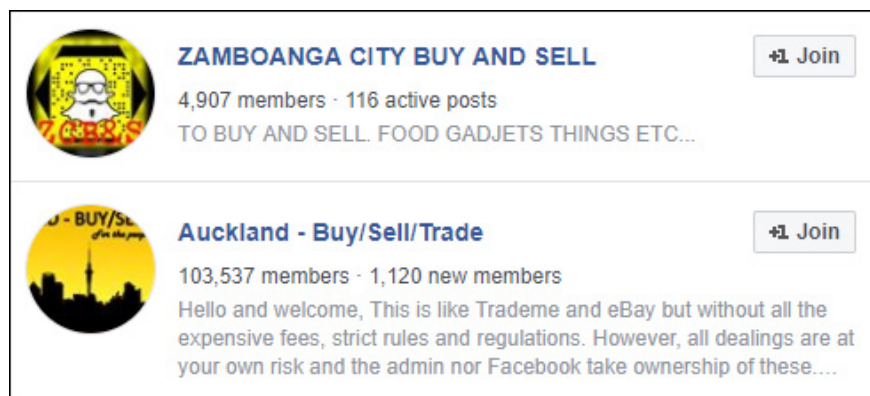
ZCB&S

ZAMBOANGA CITY BUY AND SELL

+1 Join

4,907 members · 116 active posts

TO BUY AND SELL. FOOD GADJETS THINGS ETC...

D - BUY/SE

For the peo

Auckland - Buy/Sell/Trade

+1 Join

103,537 members · 1,120 new members

Hello and welcome, This is like Trademe and eBay but without all the expensive fees, strict rules and regulations. However, all dealings are at your own risk and the admin nor Facebook take ownership of these....